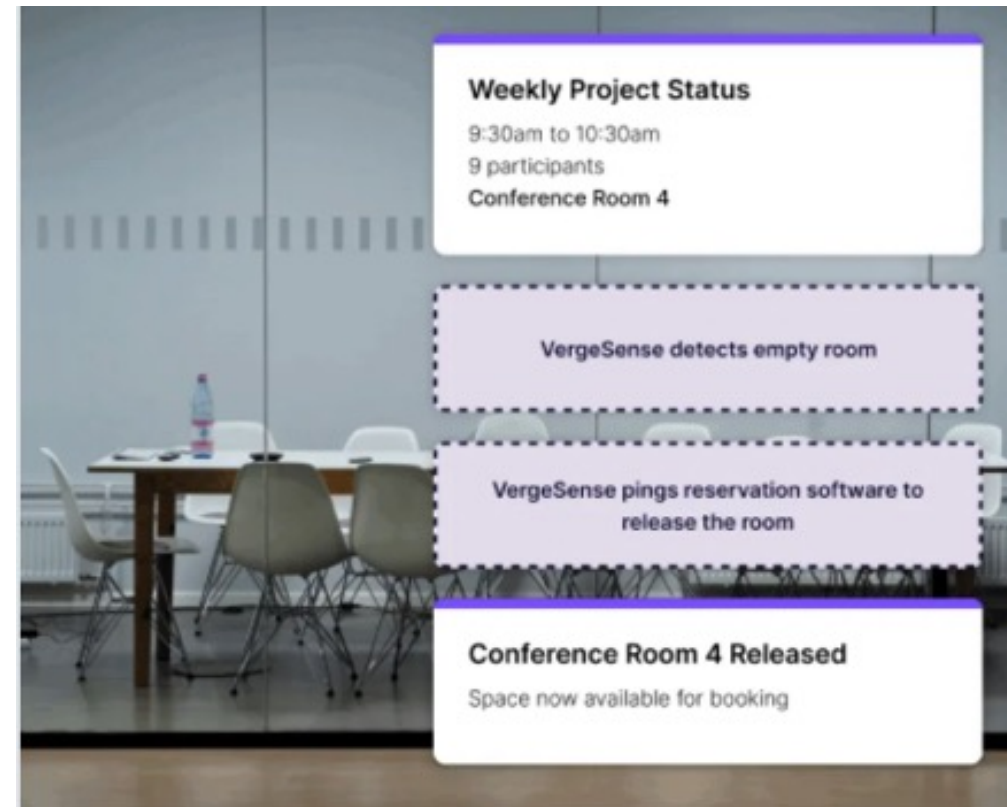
Weekly Project Status

9:30am to 10:30am

9 participants

Conference Room 4

VergeSense detects empty room

VergeSense pings reservation software to release the room

Conference Room 4 Released

Space now available for booking